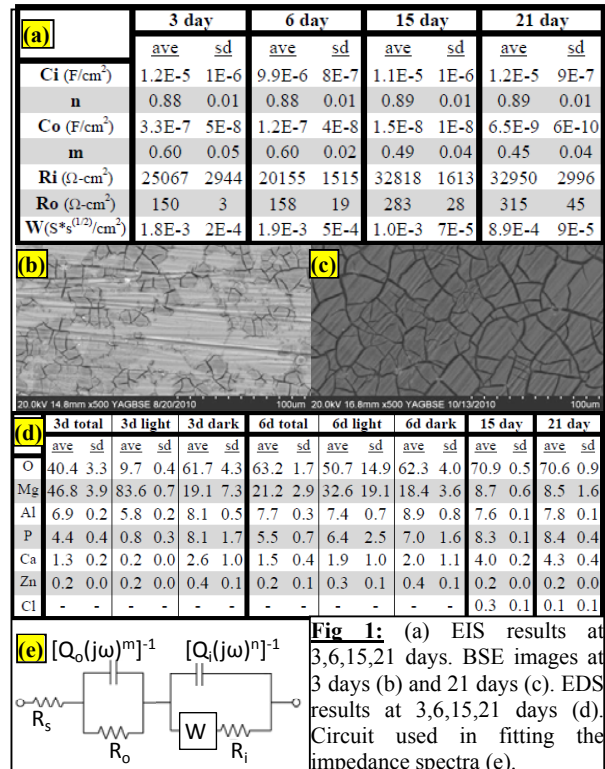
(a)

| | 3 day | | 6 day | | 15 day | | 21 day | |
|---|---|---|---|---|---|---|---|---|
| | ave | sd | ave | sd | ave | sd | ave | sd |
| Ci (F/cm$^2$) | 1.2E-5 | 1E-6 | 9.9E-6 | 8E-7 | 1.1E-5 | 1E-6 | 1.2E-5 | 9E-7 |
| n | 0.88 | 0.01 | 0.88 | 0.01 | 0.89 | 0.01 | 0.89 | 0.01 |
| Co (F/cm$^2$) | 3.3E-7 | 5E-8 | 1.2E-7 | 4E-8 | 1.5E-8 | 1E-8 | 6.5E-9 | 6E-10 |
| m | 0.60 | 0.05 | 0.60 | 0.02 | 0.49 | 0.04 | 0.45 | 0.04 |
| Ri ($\Omega$-cm$^2$) | 25067 | 2944 | 20155 | 1515 | 32818 | 1613 | 32950 | 2996 |
| Ro ($\Omega$-cm$^2$) | 150 | 3 | 158 | 19 | 283 | 28 | 315 | 45 |
| W(S*s$^{(1/2)}$/cm$^2$) | 1.8E-3 | 2E-4 | 1.9E-3 | 5E-4 | 1.0E-3 | 7E-5 | 8.9E-4 | 9E-5 |

(b)

20.0kV 14.8mm x500 YAGBSE 8/20/2010 100um

(c)

20.0kV 16.8mm x500 YAGBSE 10/13/2010 100um

(d)

| | 3d total | | 3d light | | 3d dark | | 6d total | | 6d light | | 6d dark | | 15 day | | 21 day | |
|---|---|---|---|---|---|---|---|---|---|---|---|---|---|---|---|---|
| | ave | sd | ave | sd | ave | sd | ave | sd | ave | sd | ave | sd | ave | sd | ave | sd |
| O | 40.4 | 3.3 | 9.7 | 0.4 | 61.7 | 4.3 | 63.2 | 1.7 | 50.7 | 14.9 | 62.3 | 4.0 | 70.9 | 0.5 | 70.6 | 0.9 |
| Mg | 46.8 | 3.9 | 83.6 | 0.7 | 19.1 | 7.3 | 21.2 | 2.9 | 32.6 | 19.1 | 18.4 | 3.6 | 8.7 | 0.6 | 8.5 | 1.6 |
| Al | 6.9 | 0.2 | 5.8 | 0.2 | 8.1 | 0.5 | 7.7 | 0.3 | 7.4 | 0.7 | 8.9 | 0.8 | 7.6 | 0.1 | 7.8 | 0.1 |
| P | 4.4 | 0.4 | 0.8 | 0.3 | 8.1 | 1.7 | 5.5 | 0.7 | 6.4 | 2.5 | 7.0 | 1.6 | 8.3 | 0.1 | 8.4 | 0.4 |
| Ca | 1.3 | 0.2 | 0.2 | 0.0 | 2.6 | 1.0 | 1.5 | 0.4 | 1.9 | 1.0 | 2.0 | 1.1 | 4.0 | 0.2 | 4.3 | 0.4 |
| Zn | 0.2 | 0.0 | 0.2 | 0.0 | 0.4 | 0.1 | 0.2 | 0.1 | 0.3 | 0.1 | 0.4 | 0.1 | 0.2 | 0.0 | 0.2 | 0.0 |
| Cl | - | - | - | - | - | - | - | - | - | - | - | - | 0.3 | 0.1 | 0.1 | 0.1 |

(e) $[Q_o(j\omega)^m]^{-1}$ $[Q_i(j\omega)^n]^{-1}$ $R_s$ $R_o$ W $R_i$

Fig 1: (a) EIS results at 3,6,15,21 days. BSE images at 3 days (b) and 21 days (c). EDS results at 3,6,15,21 days (d). Circuit used in fitting the impedance spectra (e).